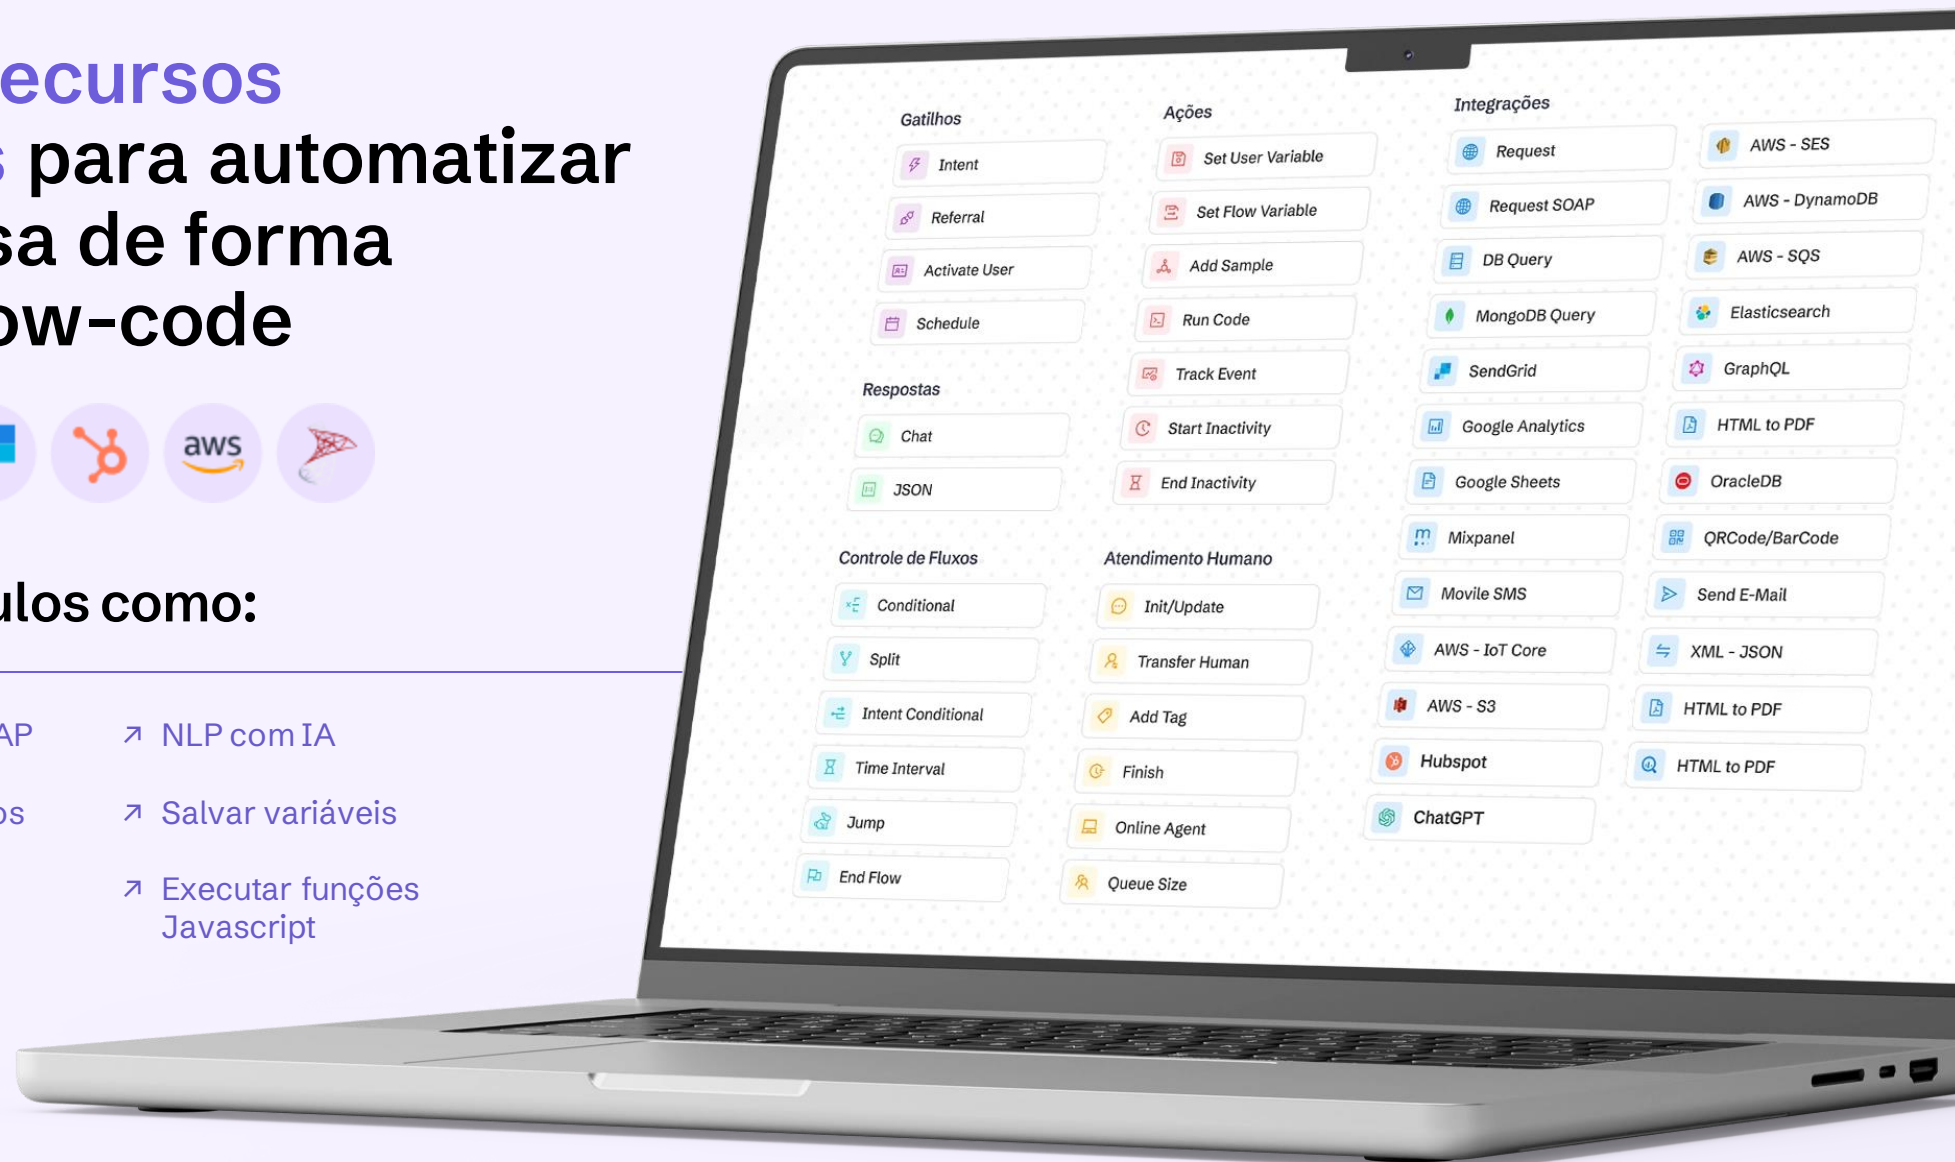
ecursos
s para automatizar
sa de forma
ow-code

aws

ulos como:

AP

os

↗ NLP com IA

↗ Salvar variáveis

↗ Executar funções Javascript

Gatilhos
Intent
Referral
Activate User
Schedule

Respostas
Chat
JSON

Controle de Fluxos
Conditional
Split
Intent Conditional
Time Interval
Jump
End Flow

Ações
Set User Variable
Set Flow Variable
Add Sample
Run Code
Track Event
Start Inactivity
End Inactivity

Atendimento Humano
Init/Update
Transfer Human
Add Tag
Finish
Online Agent
Queue Size

Integrações
Request
Request SOAP
DB Query
MongoDB Query
SendGrid
Google Analytics
Google Sheets
Mixpanel
Movile SMS
AWS - IoT Core
AWS - S3
Hubspot
ChatGPT

AWS - SES
AWS - DynamoDB
AWS - SQS
Elasticsearch
GraphQL
HTML to PDF
OracleDB
QRCode/BarCode
Send E-Mail
XML - JSON
HTML to PDF
HTML to PDF